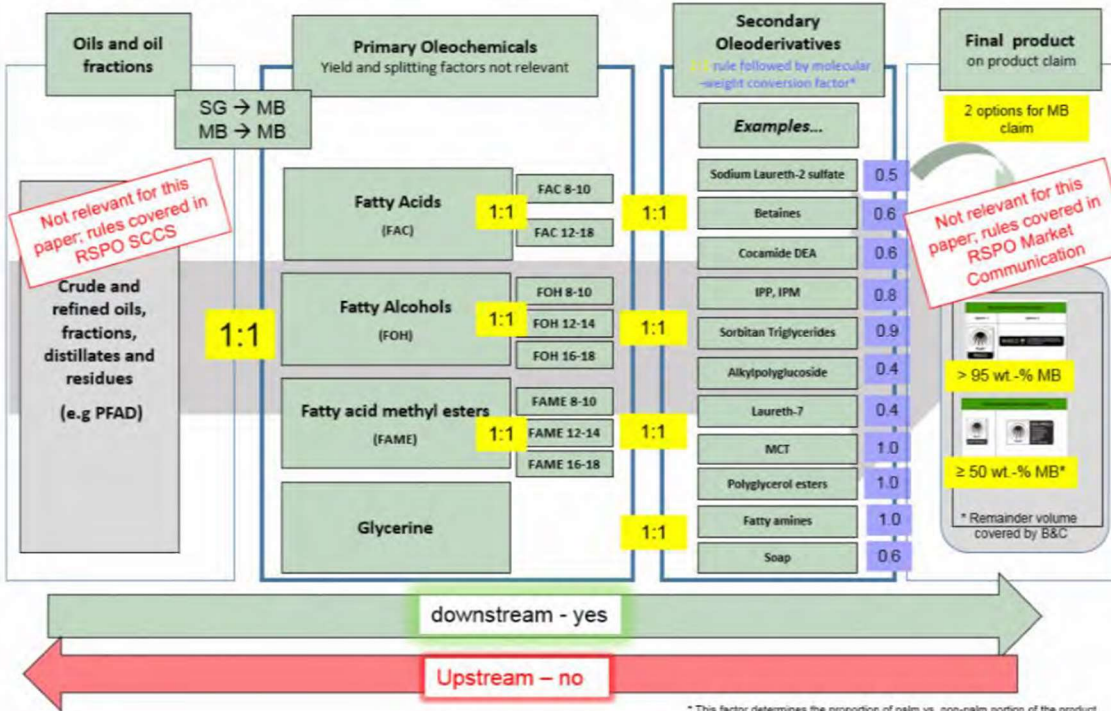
Oils and oil fractions

Primary Oleochemicals
Yield and splitting factors not relevant

Secondary Oleoderivatives
1:1 rule followed by molecular-weight conversion factor*

Final product
on product claim

SG → MB
MB → MB

2 options for MB claim

Not relevant for this paper; rules covered in RSPO SCCS

Not relevant for this paper; rules covered in RSPO Market Communication

Crude and refined oils, fractions, distillates and residues

(e.g PFAD)

1:1

Fatty Acids
(FAC)

1:1

FAC 8-10
FAC 12-18

1:1

Fatty Alcohols
(FOH)

1:1

FOH 8-10
FOH 12-14
FOH 16-18

1:1

Fatty acid methyl esters
(FAME)

1:1

FAME 8-10
FAME 12-14
FAME 16-18

1:1

Glycerine

1:1

Examples...

| | |
|---|---|
| Sodium Laureth-2 sulfate | 0.5 |
| Betaines | 0.6 |
| Cocamide DEA | 0.6 |
| IPP, IPM | 0.8 |
| Sorbitan Triglycerides | 0.9 |
| Alkylpolyglucoside | 0.4 |
| Laureth-7 | 0.4 |
| MCT | 1.0 |
| Polyglycerol esters | 1.0 |
| Fatty amines | 1.0 |
| Soap | 0.6 |

> 95 wt.-% MB

≥ 50 wt.-% MB*

* Remainder volume covered by B&C

downstream - yes

Upstream – no

* This factor determines the proportion of palm vs. non-palm portion of the product